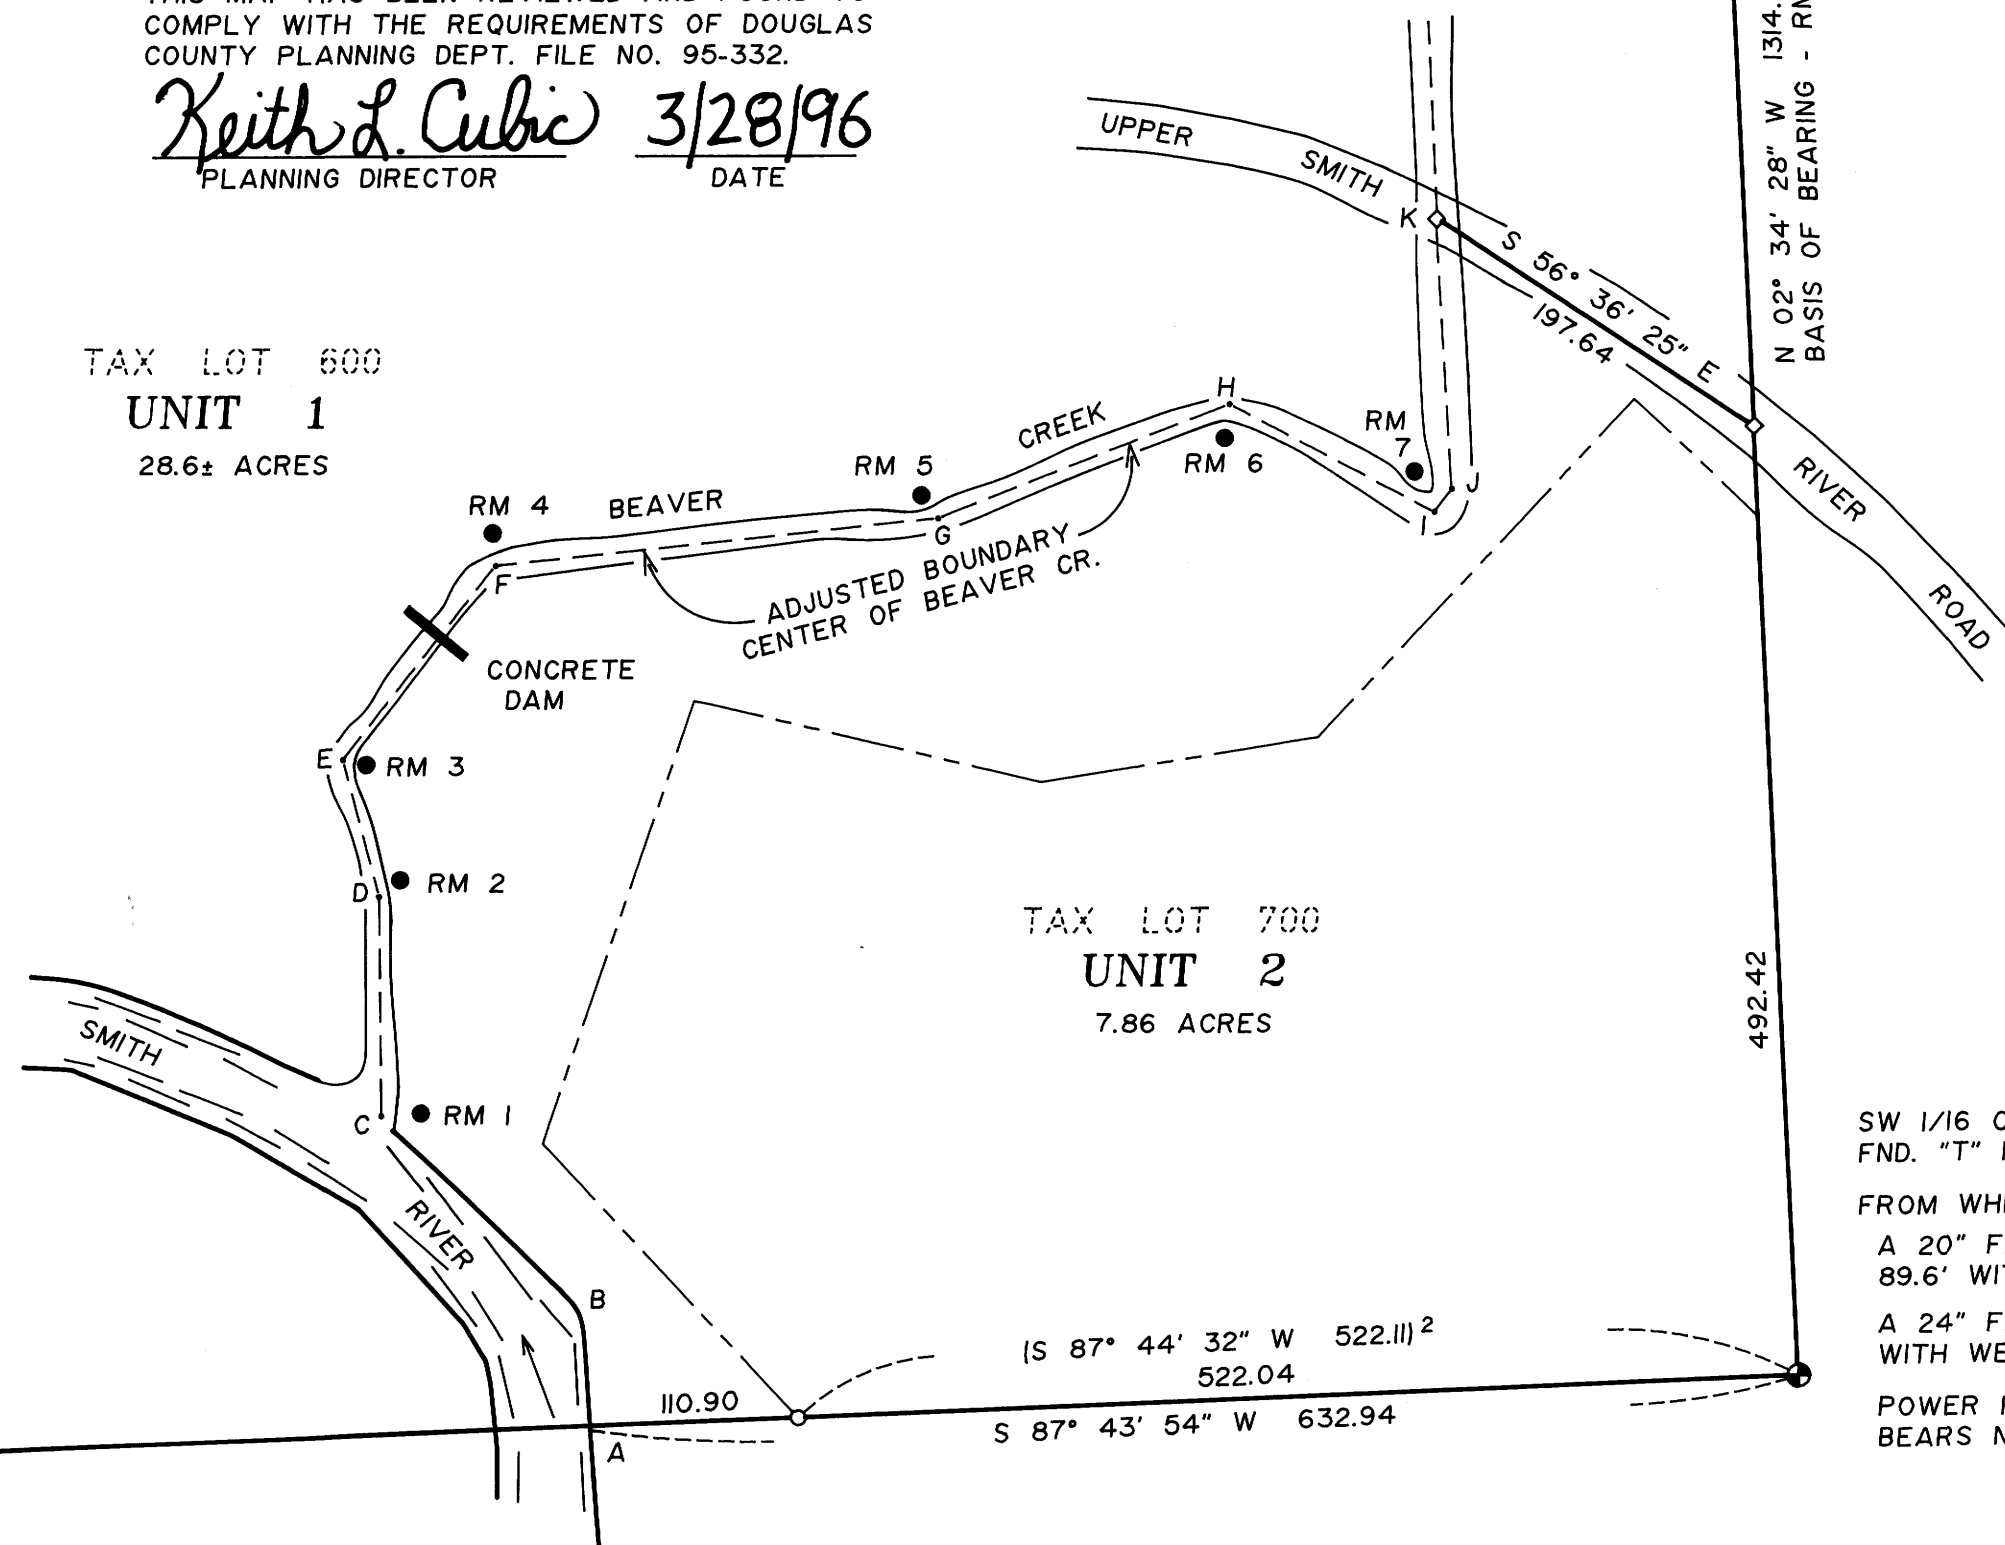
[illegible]
COMPLY WITH THE REQUIREMENTS OF DOUGLAS COUNTY PLANNING DEPT. FILE NO. 95-332.

Keith L. Cubic 3/28/96
PLANNING DIRECTOR DATE

N 02° 34' 28" W 1314.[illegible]
BASIS OF BEARING - RN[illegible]

UPPER SMITH RIVER ROAD

K
S 56° 36' 25" E
197.64

TAX LOT 600
UNIT 1
28.6± ACRES

H
RM 7
RM 6
J
I
RM 5
CREEK
BEAVER
RM 4
G
F
ADJUSTED BOUNDARY CENTER OF BEAVER CR.
CONCRETE DAM
E
RM 3
D
RM 2

TAX LOT 700
UNIT 2
7.86 ACRES

492.42

SMITH RIVER
C
RM 1
B
A

(S 87° 44' 32" W 522.11)$^2$
522.04
110.90
S 87° 43' 54" W 632.94

SW 1/16 C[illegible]
FND. "T" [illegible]

FROM WH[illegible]

A 20" F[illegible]
89.6' WI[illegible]

A 24" F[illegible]
WITH WE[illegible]

POWER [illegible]
BEARS N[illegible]